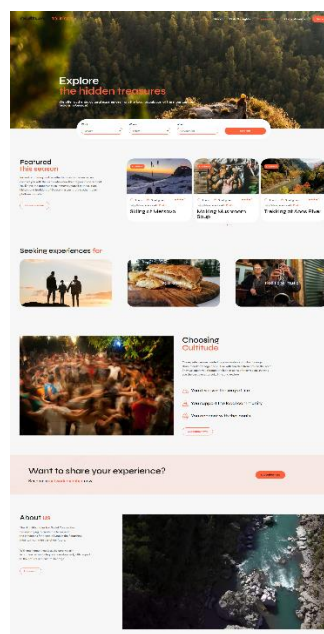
Explore
the hidden treasures

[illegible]

Featured
this season

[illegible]

Skiing in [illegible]

Making Mountain Soup

Trekking at Aoos River

Seeking experiences for

Choosing
Cultitude

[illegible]

Want to share your experience?

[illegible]

About us

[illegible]